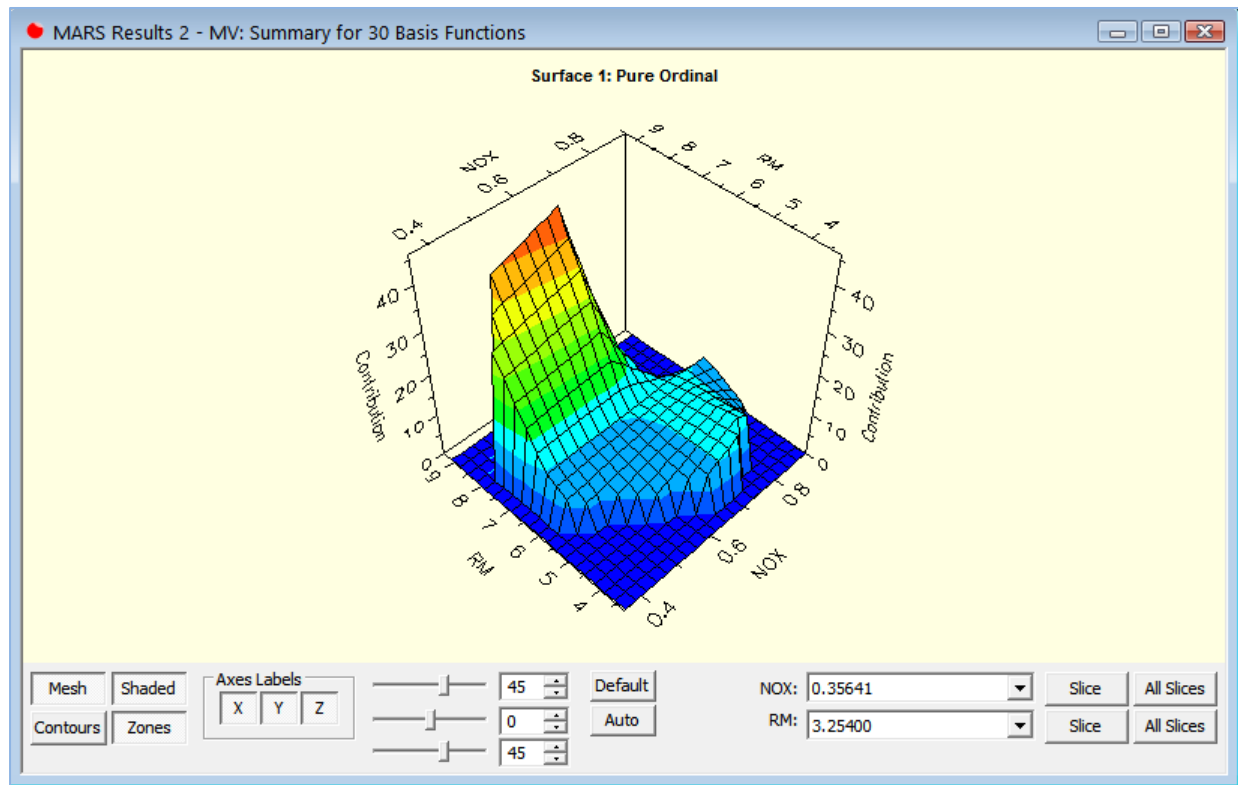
MARS Results 2 - MV: Summary for 30 Basis Functions

Surface 1: Pure Ordinal

NOX 0.4 0.6 0.8

RM 9 8 7 6 5 4

Contribution 0 10 20 30 40

Contribution 0 10 20 30 40

9 8 7 6 5 4 RM

0.4 0.6 0.8 NOX

Mesh
Shaded
Contours
Zones
Axes Labels
X
Y
Z
45
0
45
Default
Auto
NOX: 0.35641
RM: 3.25400
Slice
All Slices
Slice
All Slices